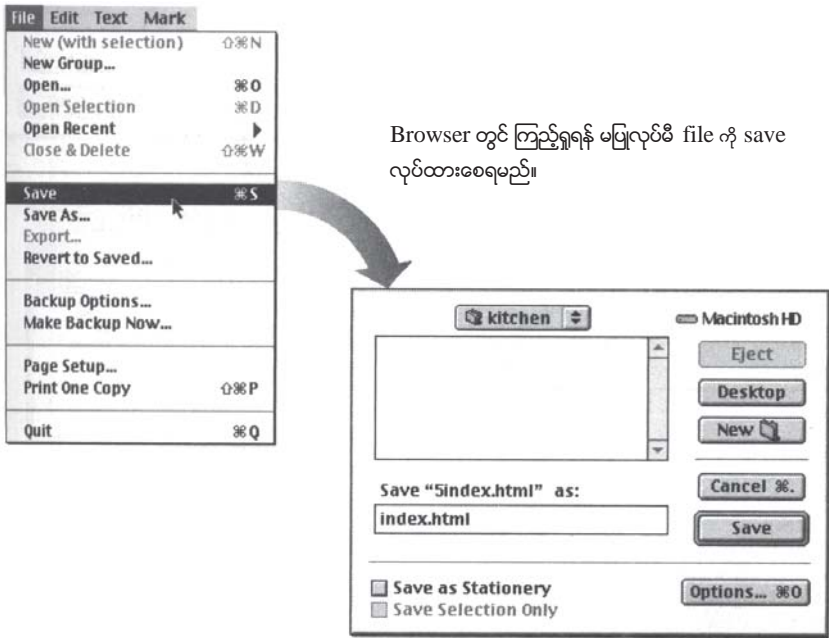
File Edit Text Mark
New (with selection) ⇧⌘N
New Group...
Open... ⌘O
Open Selection ⌘D
Open Recent
Close & Delete ⇧⌘W
Save ⌘S
Save As...
Export...
Revert to Saved...
Backup Options...
Make Backup Now...
Page Setup...
Print One Copy ⇧⌘P
Quit ⌘Q

Browser တွင် ကြည့်ရှုရန် မပြုလုပ်မီ file ကို save လုပ်ထားစေရမည်။

kitchen
Macintosh HD
Eject
Desktop
New
Save "5index.html" as:
index.html
Cancel ⌘.
Save
Save as Stationery
Save Selection Only
Options... ⌘O